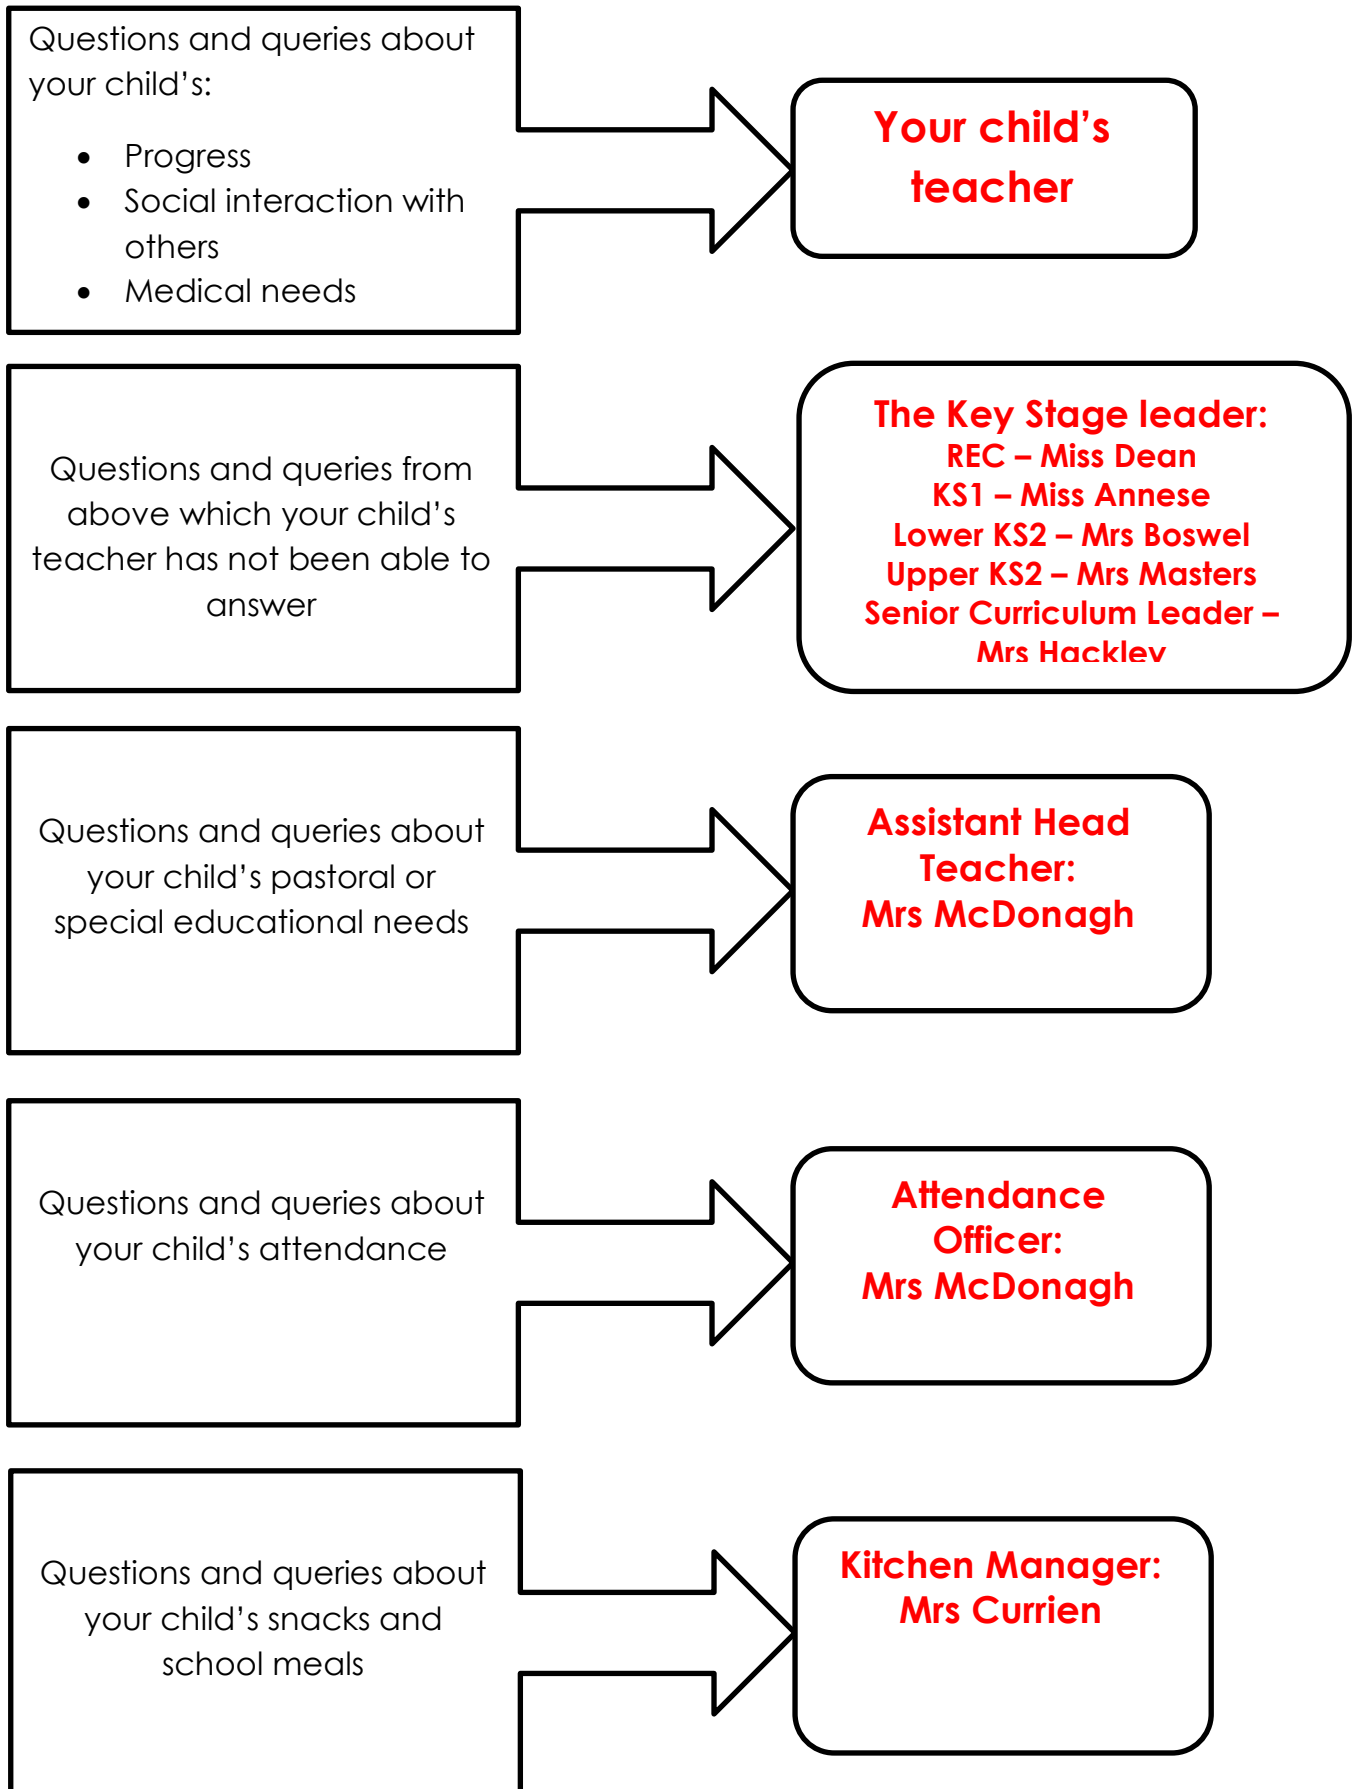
Questions and queries about your child's:

- Progress
- Social interaction with others
- Medical needs

Your child's teacher

Questions and queries from above which your child's teacher has not been able to answer

The Key Stage leader:
REC – Miss Dean
KS1 – Miss Annese
Lower KS2 – Mrs Boswel
Upper KS2 – Mrs Masters
Senior Curriculum Leader – Mrs Hackley

Questions and queries about your child's pastoral or special educational needs

Assistant Head Teacher:
Mrs McDonagh

Questions and queries about your child's attendance

Attendance Officer:
Mrs McDonagh

Questions and queries about your child's snacks and school meals

Kitchen Manager:
Mrs Currien